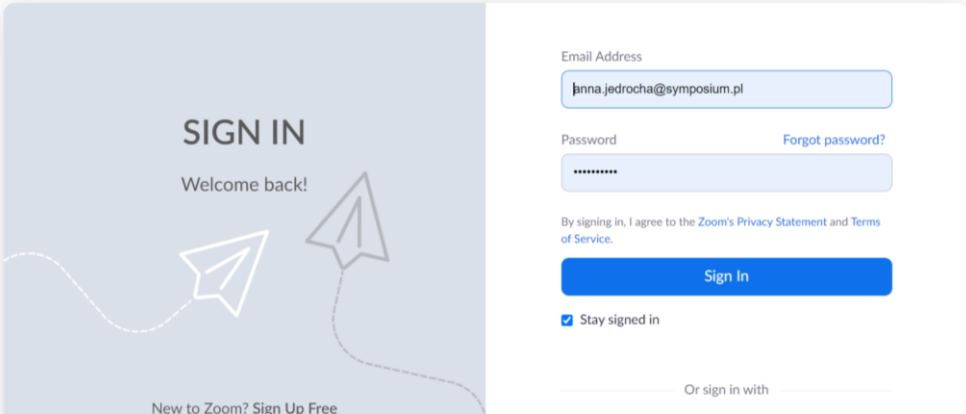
SIGN IN

Welcome back!

New to Zoom? Sign Up Free

Email Address

anna.jedrocha@symposium.pl

Password

Forgot password?

••••••••••

By signing in, I agree to the Zoom's Privacy Statement and Terms of Service.

Sign In

Stay signed in

Or sign in with